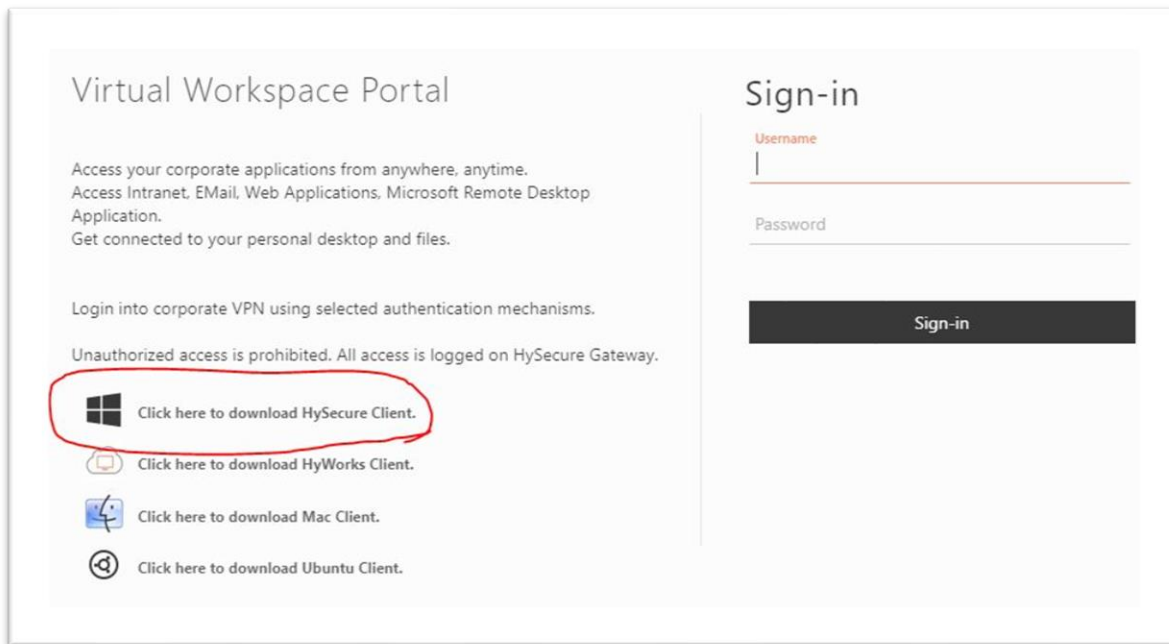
Virtual Workspace Portal

Access your corporate applications from anywhere, anytime.
Access Intranet, EMail, Web Applications, Microsoft Remote Desktop Application.
Get connected to your personal desktop and files.

Login into corporate VPN using selected authentication mechanisms.

Unauthorized access is prohibited. All access is logged on HySecure Gateway.

Click here to download HySecure Client.

Click here to download HyWorks Client.

Click here to download Mac Client.

Click here to download Ubuntu Client.

Sign-in

Username

Password

Sign-in